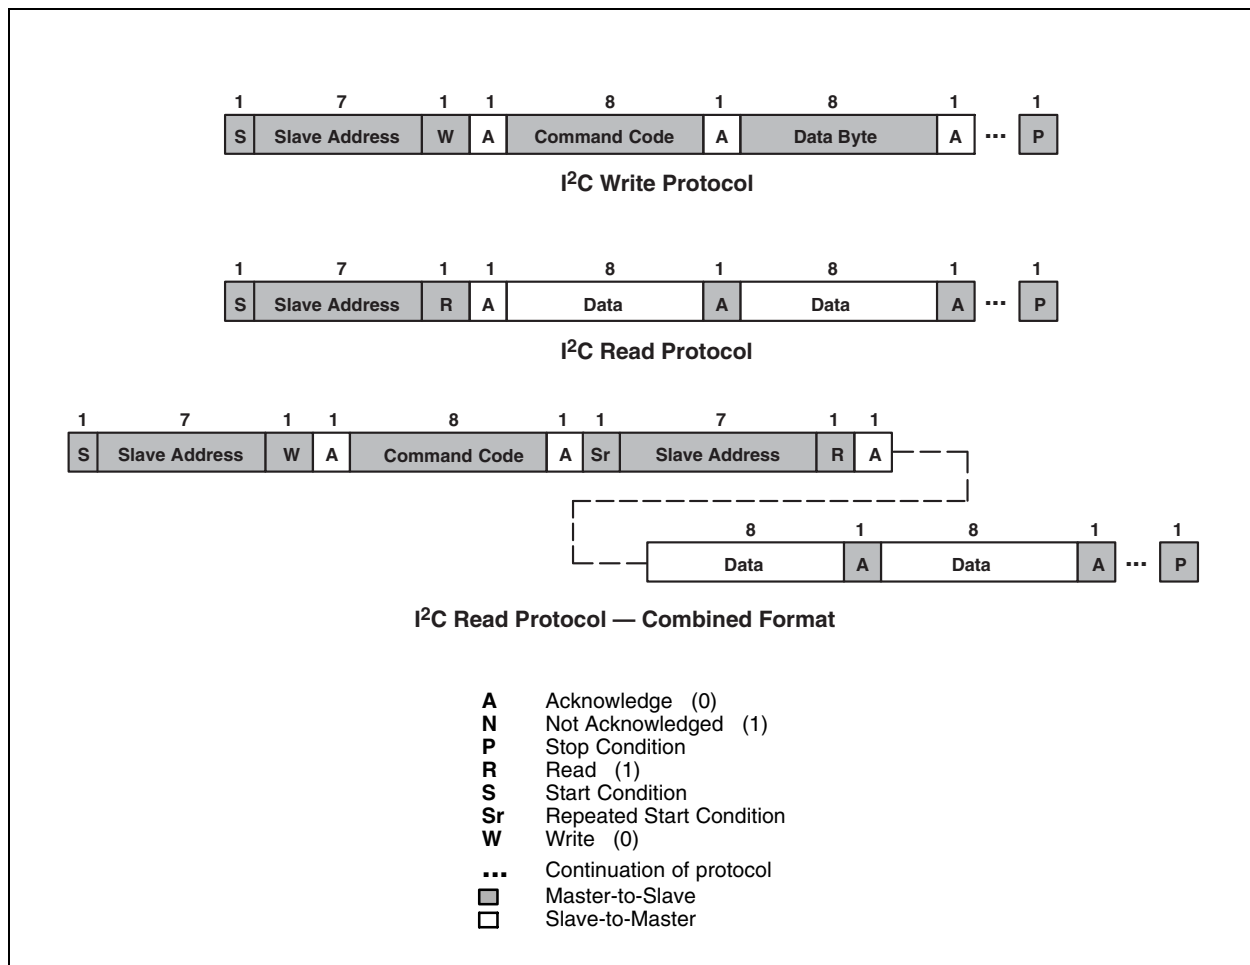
| 1 | 7 | 1 | 1 | 8 | 1 | 8 | 1 | | 1 |
|---|---|---|---|---|---|---|---|---|---|
| S | Slave Address | W | A | Command Code | A | Data Byte | A | ... | P |

I$^2$C Write Protocol

| 1 | 7 | 1 | 1 | 8 | 1 | 8 | 1 | | 1 |
|---|---|---|---|---|---|---|---|---|---|
| S | Slave Address | R | A | Data | A | Data | A | ... | P |

I$^2$C Read Protocol

| 1 | 7 | 1 | 1 | 8 | 1 | 1 | 7 | 1 | 1 |
|---|---|---|---|---|---|---|---|---|---|
| S | Slave Address | W | A | Command Code | A | Sr | Slave Address | R | A |

| 8 | 1 | 8 | 1 | | 1 |
|---|---|---|---|---|---|
| Data | A | Data | A | ... | P |

I$^2$C Read Protocol — Combined Format

A Acknowledge (0)
N Not Acknowledged (1)
P Stop Condition
R Read (1)
S Start Condition
Sr Repeated Start Condition
W Write (0)
... Continuation of protocol
Master-to-Slave
Slave-to-Master